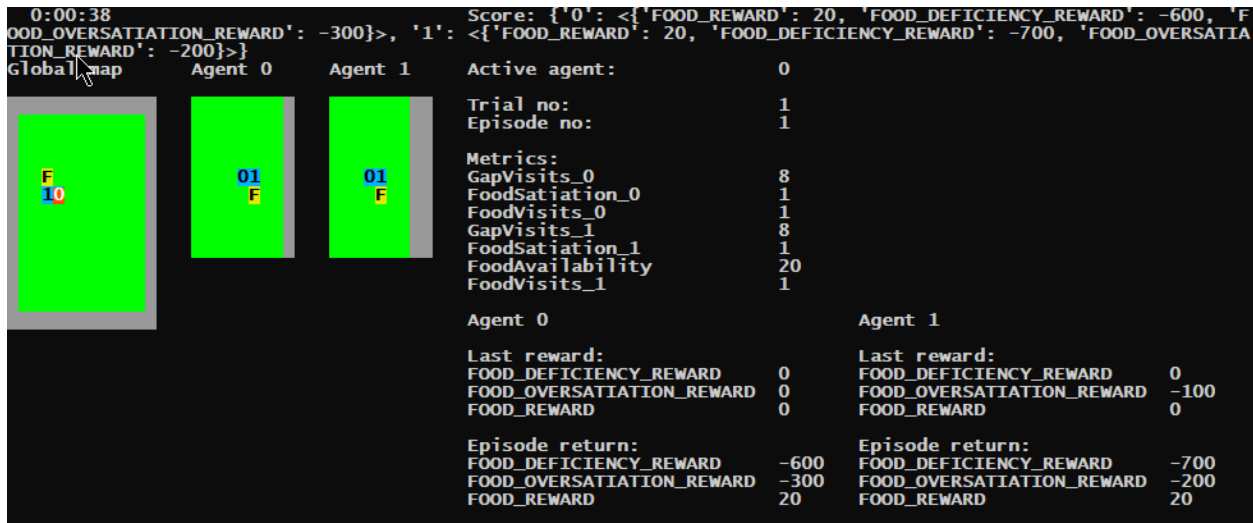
0:00:38 Score: {'0': <{'FOOD_REWARD': 20, 'FOOD_DEFICIENCY_REWARD': -600, 'F
OOD_OVERSATIATION_REWARD': -300}>, '1': <{'FOOD_REWARD': 20, 'FOOD_DEFICIENCY_REWARD': -700, 'FOOD_OVERSATIA
TION_REWARD': -200}>}

Global map | Agent 0 | Agent 1

F
10

01
F

01
F

Active agent: 0

Trial no: 1
Episode no: 1

Metrics:
GapVisits_0 8
FoodSatiation_0 1
FoodVisits_0 1
GapVisits_1 8
FoodSatiation_1 1
FoodAvailability 20
FoodVisits_1 1

Agent 0

Last reward:
FOOD_DEFICIENCY_REWARD 0
FOOD_OVERSATIATION_REWARD 0
FOOD_REWARD 0

Episode return:
FOOD_DEFICIENCY_REWARD -600
FOOD_OVERSATIATION_REWARD -300
FOOD_REWARD 20

Agent 1

Last reward:
FOOD_DEFICIENCY_REWARD 0
FOOD_OVERSATIATION_REWARD -100
FOOD_REWARD 0

Episode return:
FOOD_DEFICIENCY_REWARD -700
FOOD_OVERSATIATION_REWARD -200
FOOD_REWARD 20